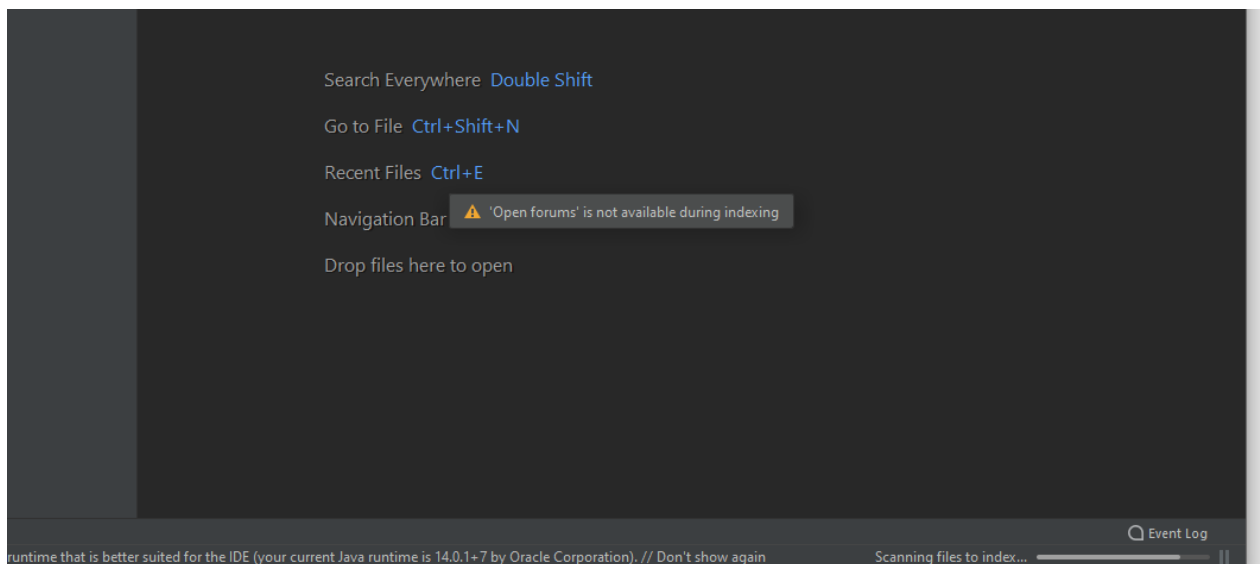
Search Everywhere Double Shift

Go to File Ctrl+Shift+N

Recent Files Ctrl+E

Navigation Bar

'Open forums' is not available during indexing

Drop files here to open

Event Log

runtime that is better suited for the IDE (your current Java runtime is 14.0.1+7 by Oracle Corporation). // Don't show again

Scanning files to index...